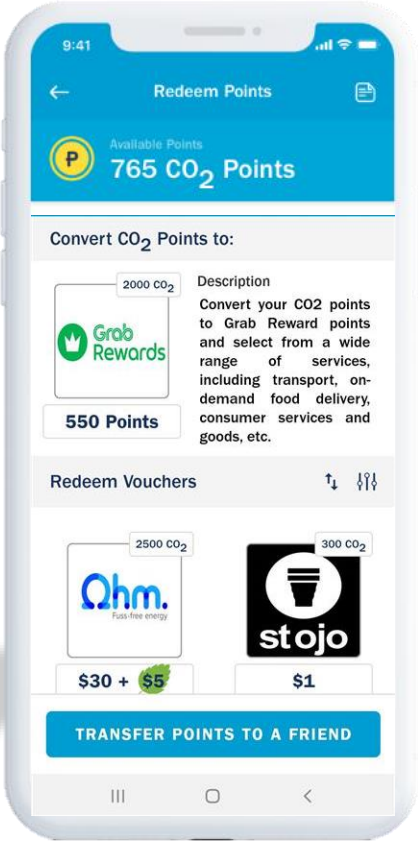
9:41

Redeem Points

Available Points
765 $CO_2$ Points

Convert $CO_2$ Points to:

2000 $CO_2$

Grab Rewards

550 Points

Description
Convert your CO2 points to Grab Reward points and select from a wide range of services, including transport, on-demand food delivery, consumer services and goods, etc.

Redeem Vouchers

2500 $CO_2$

Ohm.
Fuss-free energy

$30 + $5

300 $CO_2$

stojo

$1

TRANSFER POINTS TO A FRIEND